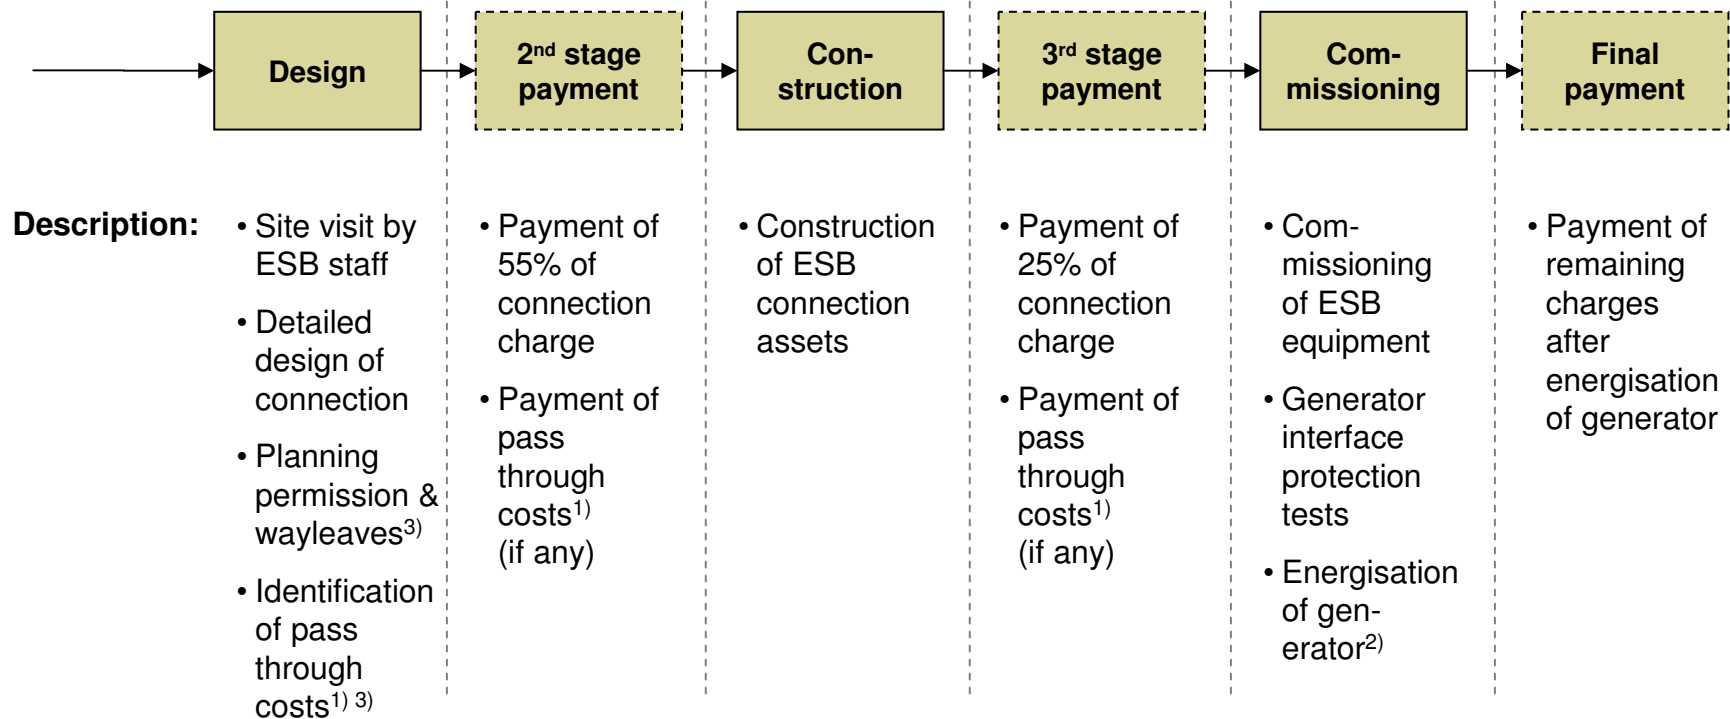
Design

2$^{nd}$ stage payment

Construction

3$^{rd}$ stage payment

Commissioning

Final payment

Description:

• Site visit by ESB staff

• Detailed design of connection

• Planning permission & wayleaves$^{3)}$

• Identification of pass through costs$^{1) 3)}$

• Payment of 55% of connection charge

• Payment of pass through costs$^{1)}$ (if any)

• Construction of ESB connection assets

• Payment of 25% of connection charge

• Payment of pass through costs$^{1)}$ (if any)

• Commissioning of ESB equipment

• Generator interface protection tests

• Energisation of generator$^{2)}$

• Payment of remaining charges after energisation of generator